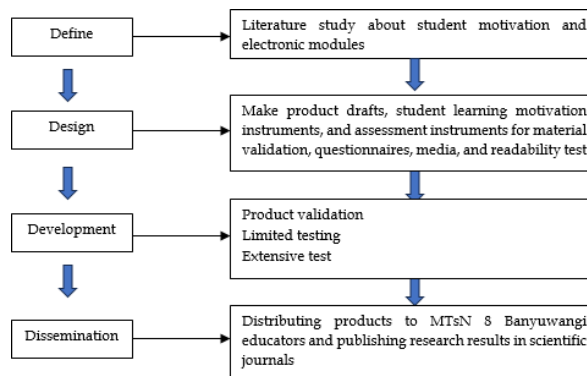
Define

Literature study about student motivation and electronic modules

Design

Make product drafts, student learning motivation instruments, and assessment instruments for material validation, questionnaires, media, and readability test

Development

Product validation
Limited testing
Extensive test

Dissemination

Distributing products to MTsN 8 Banyuwangi educators and publishing research results in scientific journals